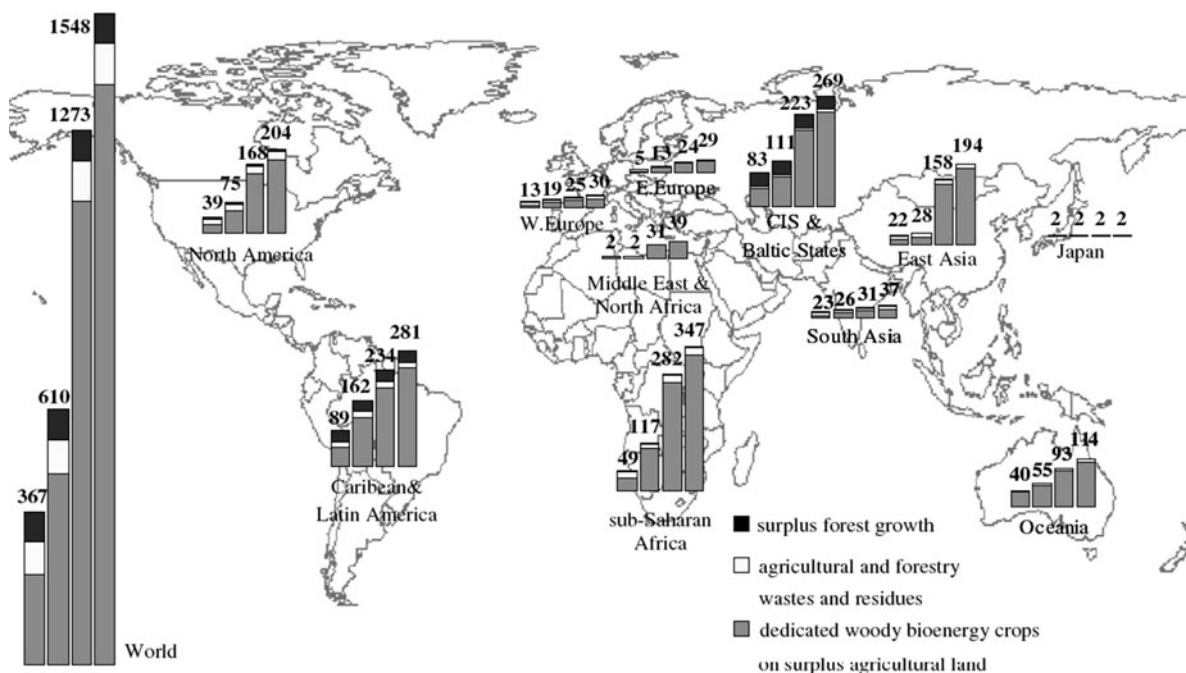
1548
1273
610
367
World

204
168
75
39
North America

281
234
162
89
Caribean& Latin America

13 19 25 30
W.Europe

5 13 24 29
E.Europe

2 2 31 30
Middle East & North Africa

83 111 223 269
CIS & Baltic States

22 28 158 194
East Asia

2 2 2 2
Japan

23 26 31 37
South Asia

49 117 282 347
sub-Saharan Africa

40 55 93 114
Oceania

surplus forest growth

agricultural and forestry wastes and residues

dedicated woody bioenergy crops on surplus agricultural land